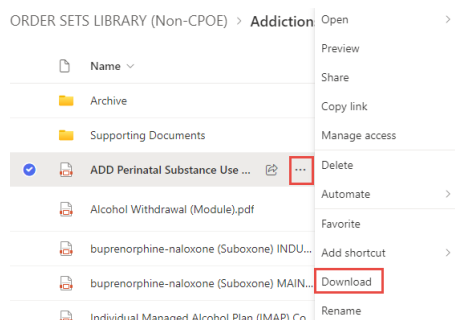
ORDER SETS LIBRARY (Non-CPOE) > Addiction

Name

Archive

Supporting Documents

ADD Perinatal Substance Use ...

Alcohol Withdrawal (Module).pdf

buprenorphine-naloxone (Suboxone) INDU

buprenorphine-naloxone (Suboxone) MAIN

Individual Managed Alcohol Plan (IMAP) Co

Open

Preview

Share

Copy link

Manage access

Delete

Automate

Favorite

Add shortcut

Download

Rename